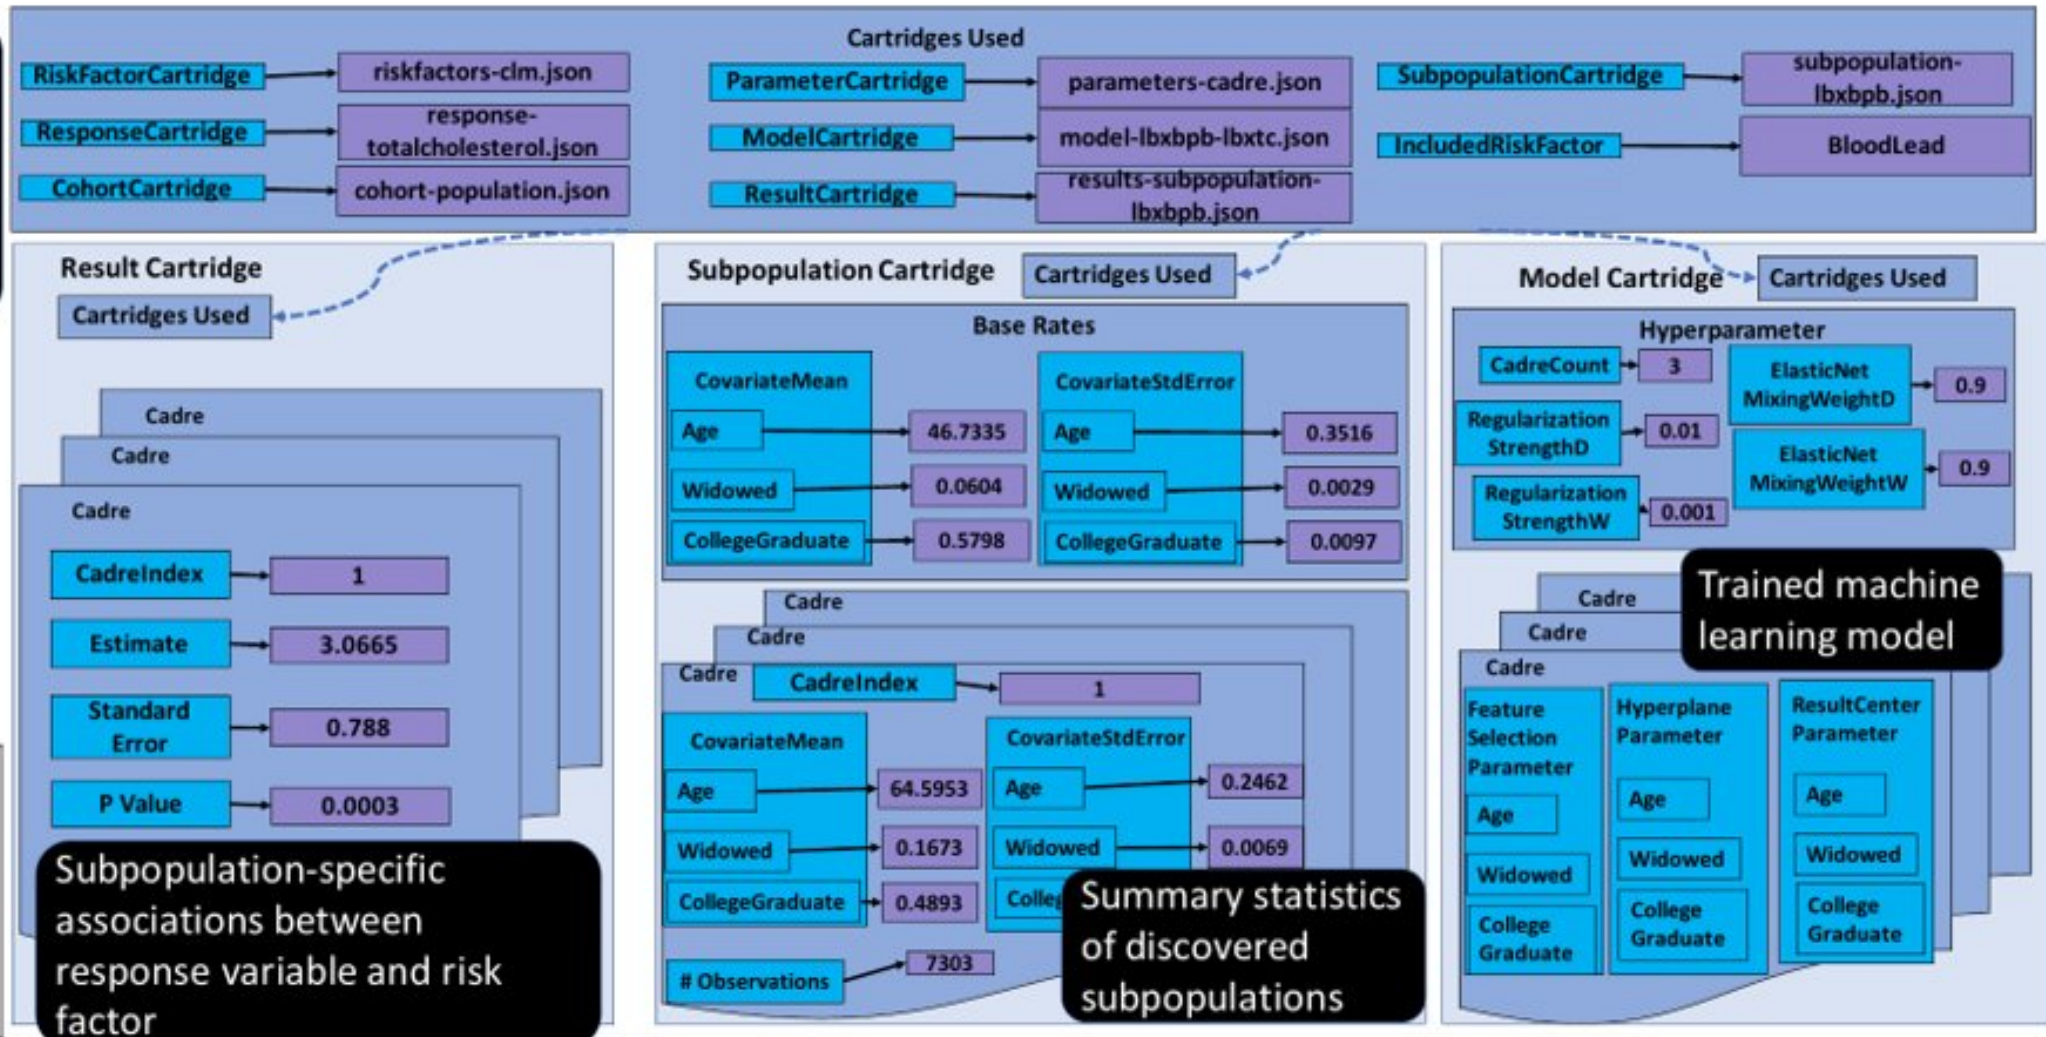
Cartridges Used

RiskFactorCartridge riskfactors-clm.json
ResponseCartridge response-totalcholesterol.json
CohortCartridge cohort-population.json
ParameterCartridge parameters-cadre.json
ModelCartridge model-lbxbpb-lbxtc.json
ResultCartridge results-subpopulation-lbxbpb.json
SubpopulationCartridge subpopulation-lbxbpb.json
IncludedRiskFactor BloodLead

Result Cartridge
Cartridges Used
Cadre
Cadre
Cadre
CadreIndex 1
Estimate 3.0665
Standard Error 0.788
P Value 0.0003

Subpopulation-specific associations between response variable and risk factor

Subpopulation Cartridge
Cartridges Used
Base Rates
CovariateMean
Age 46.7335
Widowed 0.0604
CollegeGraduate 0.5798
CovariateStdError
Age 0.3516
Widowed 0.0029
CollegeGraduate 0.0097
Cadre
Cadre
Cadre
CadreIndex 1
CovariateMean
Age 64.5953
Widowed 0.1673
CollegeGraduate 0.4893
CovariateStdError
Age 0.2462
Widowed 0.0069
Colleg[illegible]
# Observations 7303

Summary statistics of discovered subpopulations

Model Cartridge
Cartridges Used
Hyperparameter
CadreCount 3
ElasticNet MixingWeightD 0.9
Regularization StrengthD 0.01
ElasticNet MixingWeightW 0.9
Regularization StrengthW 0.001
Cadre
Cadre
Cadre
Trained machine learning model
Feature Selection Parameter
Age
Widowed
College Graduate
Hyperplane Parameter
Age
Widowed
College Graduate
ResultCenter Parameter
Age
Widowed
College Graduate